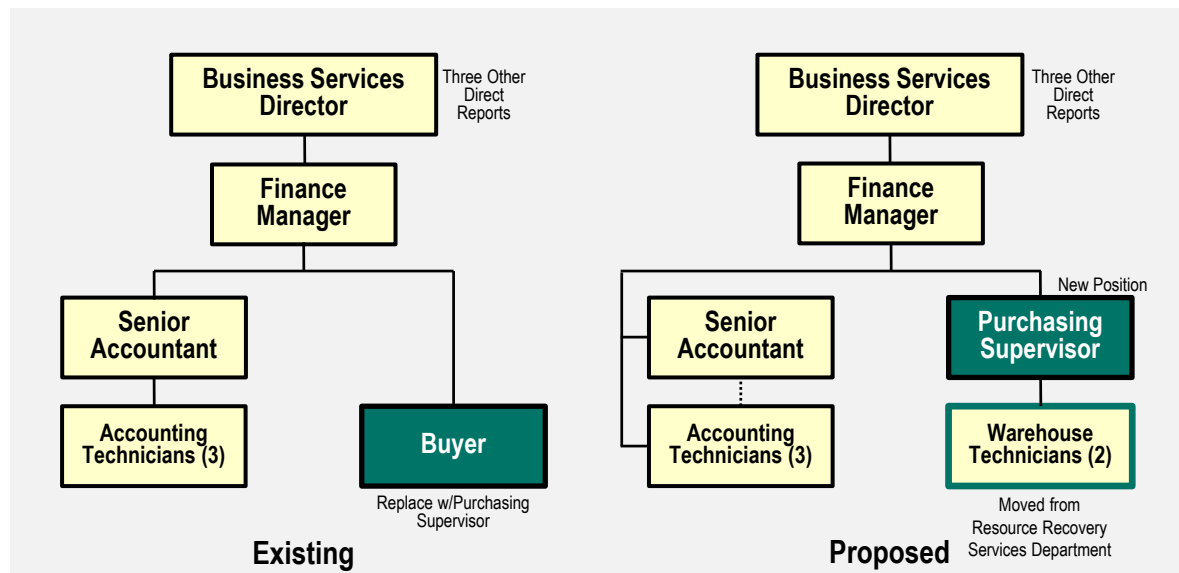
Business Services Director

Three Other Direct Reports

Finance Manager

Senior Accountant

Accounting Technicians (3)

Buyer

Replace w/Purchasing Supervisor

Existing

Business Services Director

Three Other Direct Reports

Finance Manager

New Position

Senior Accountant

Purchasing Supervisor

Accounting Technicians (3)

Warehouse Technicians (2)

Moved from Resource Recovery Services Department

Proposed